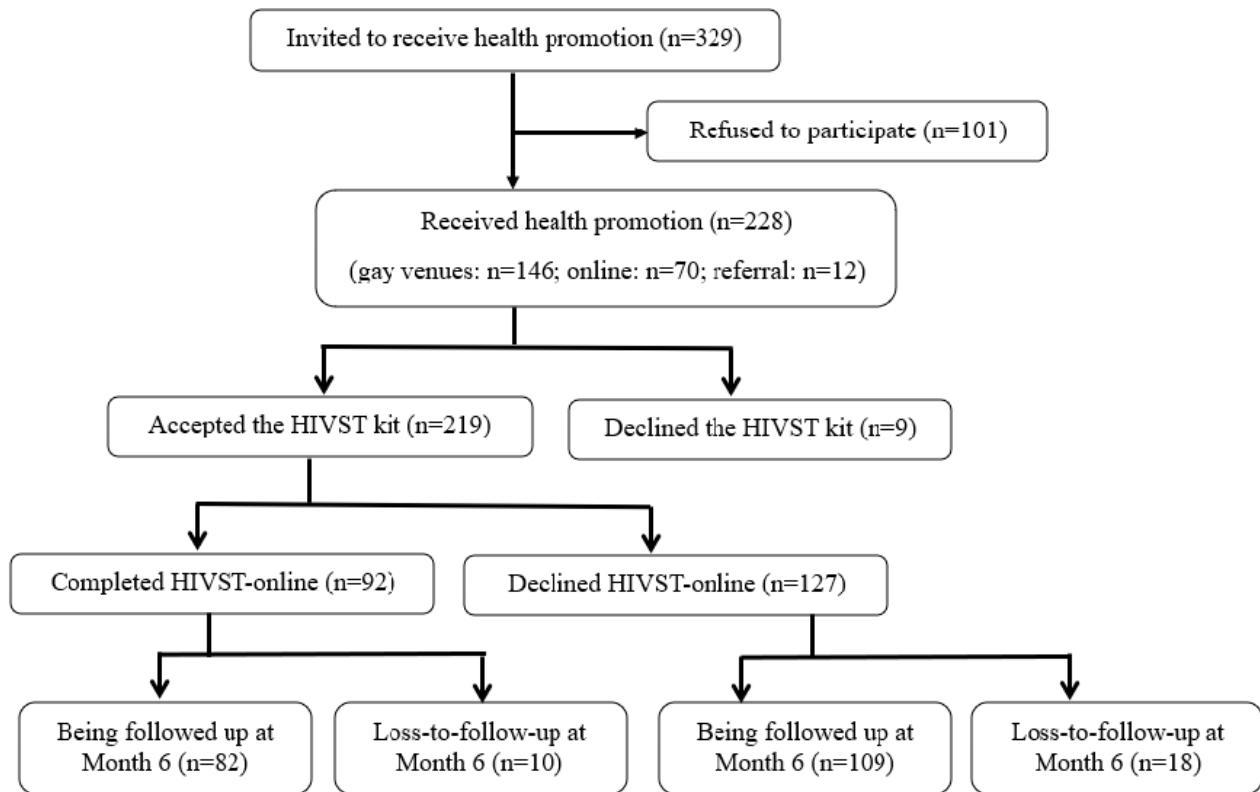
Invited to receive health promotion (n=329)

Refused to participate (n=101)

Received health promotion (n=228)
(gay venues: n=146; online: n=70; referral: n=12)

Accepted the HIVST kit (n=219)

Declined the HIVST kit (n=9)

Completed HIVST-online (n=92)

Declined HIVST-online (n=127)

Being followed up at Month 6 (n=82)

Loss-to-follow-up at Month 6 (n=10)

Being followed up at Month 6 (n=109)

Loss-to-follow-up at Month 6 (n=18)